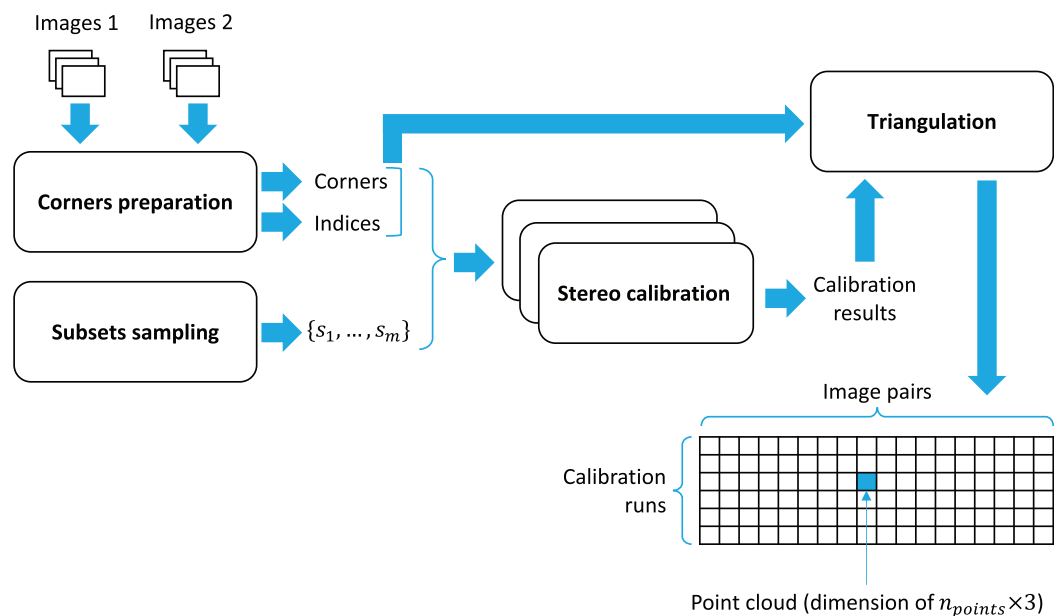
Images 1

Images 2

Corners preparation

Corners

Indices

Subsets sampling

$\{s_1, \dots, s_m\}$

Stereo calibration

Calibration results

Triangulation

Image pairs

Calibration runs

Point cloud (dimension of $n_{points} \times 3$)